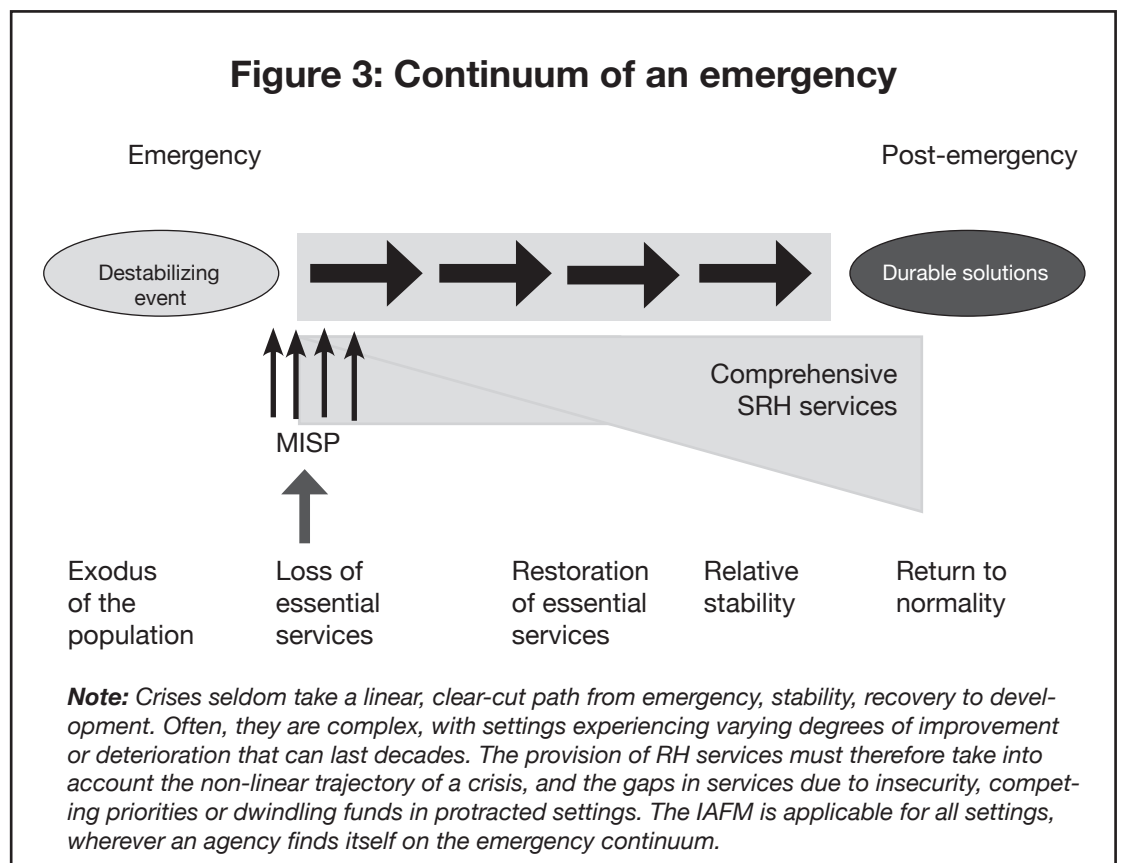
Figure 3: Continuum of an emergency

Emergency

Post-emergency

Destabilizing event

Durable solutions

Comprehensive SRH services

MISP

Exodus of the population

Loss of essential services

Restoration of essential services

Relative stability

Return to normality

***Note:*** *Crises seldom take a linear, clear-cut path from emergency, stability, recovery to development. Often, they are complex, with settings experiencing varying degrees of improvement or deterioration that can last decades. The provision of RH services must therefore take into account the non-linear trajectory of a crisis, and the gaps in services due to insecurity, competing priorities or dwindling funds in protracted settings. The IAFM is applicable for all settings, wherever an agency finds itself on the emergency continuum.*